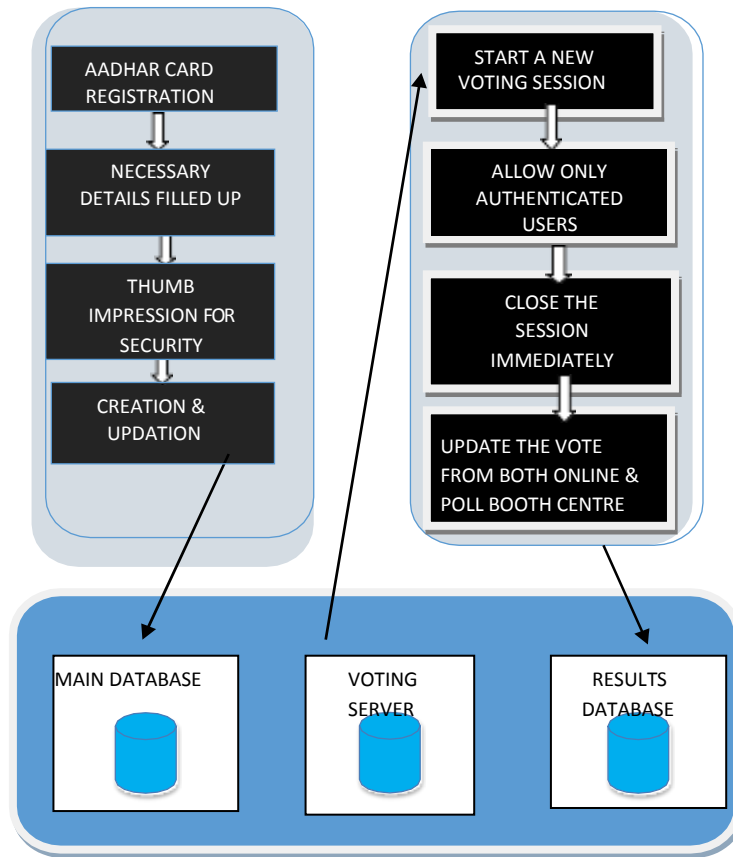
AADHAR CARD REGISTRATION

NECESSARY DETAILS FILLED UP

THUMB IMPRESSION FOR SECURITY

CREATION & UPDATION

START A NEW VOTING SESSION

ALLOW ONLY AUTHENTICATED USERS

CLOSE THE SESSION IMMEDIATELY

UPDATE THE VOTE FROM BOTH ONLINE & POLL BOOTH CENTRE

MAIN DATABASE

VOTING SERVER

RESULTS DATABASE